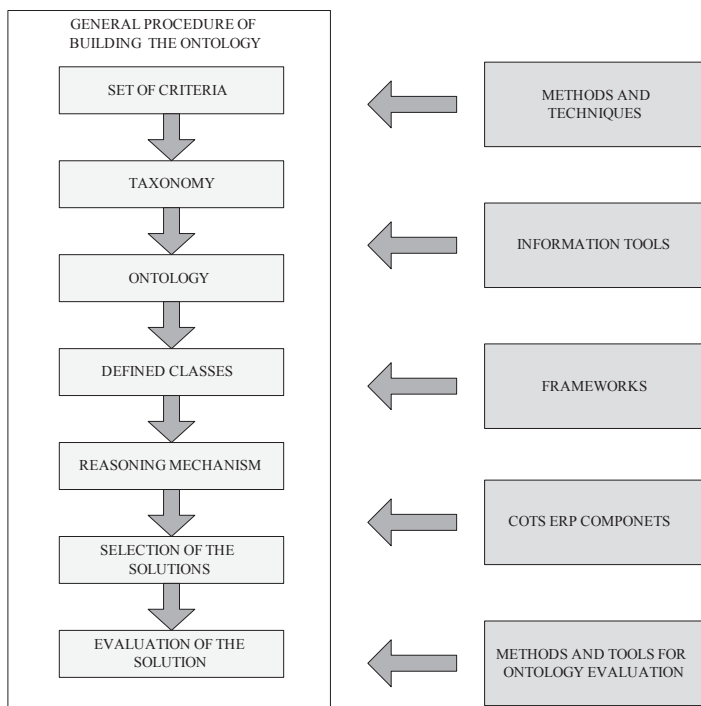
GENERAL PROCEDURE OF BUILDING THE ONTOLOGY

SET OF CRITERIA

TAXONOMY

ONTOLOGY

DEFINED CLASSES

REASONING MECHANISM

SELECTION OF THE SOLUTIONS

EVALUATION OF THE SOLUTION

METHODS AND TECHNIQUES

INFORMATION TOOLS

FRAMEWORKS

COTS ERP COMPONETS

METHODS AND TOOLS FOR ONTOLOGY EVALUATION